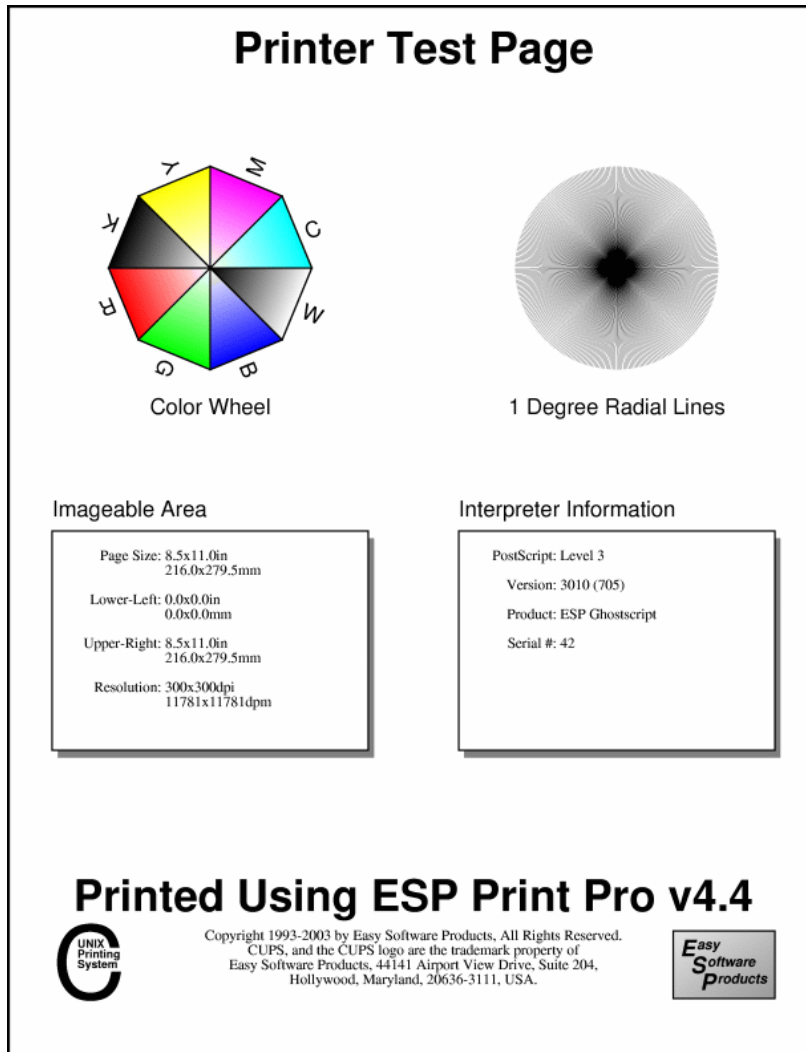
Printer Test Page

Y M C W B G R K

Color Wheel

1 Degree Radial Lines

Imageable Area

Page Size: 8.5x11.0in
216.0x279.5mm

Lower-Left: 0.0x0.0in
0.0x0.0mm

Upper-Right: 8.5x11.0in
216.0x279.5mm

Resolution: 300x300dpi
11781x11781dpm

Interpreter Information

PostScript: Level 3

Version: 3010 (705)

Product: ESP Ghostscript

Serial #: 42

Printed Using ESP Print Pro v4.4

UNIX Printing System

Copyright 1993-2003 by Easy Software Products, All Rights Reserved. CUPS, and the CUPS logo are the trademark property of Easy Software Products, 44141 Airport View Drive, Suite 204, Hollywood, Maryland, 20636-3111, USA.

Easy Software Products